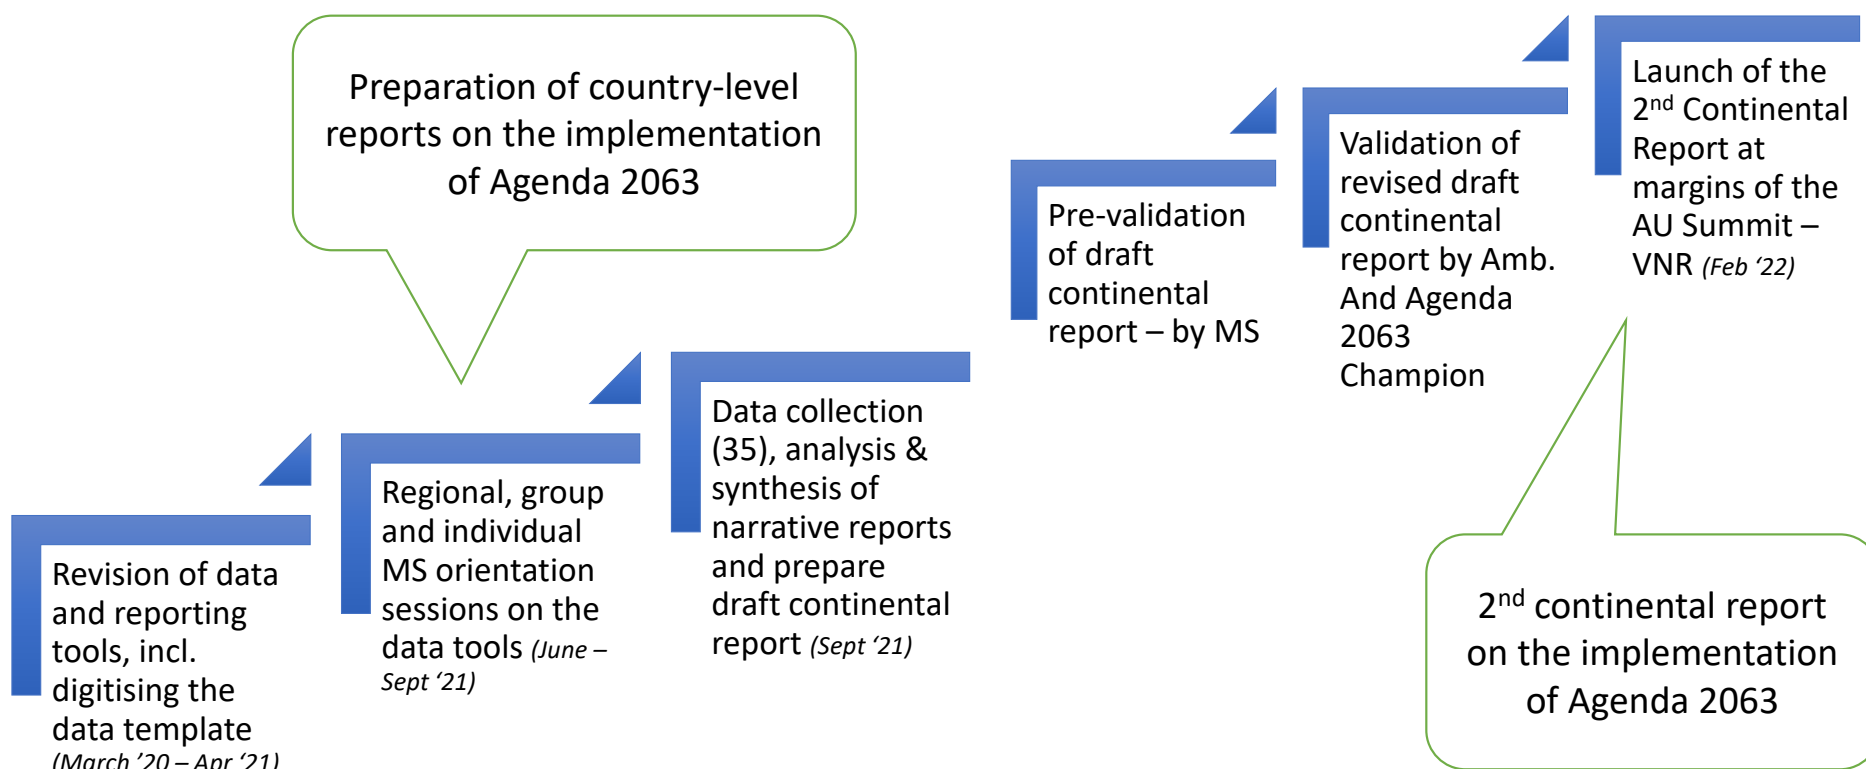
Preparation of country-level reports on the implementation of Agenda 2063

Revision of data and reporting tools, incl. digitising the data template (March ’20 – Apr ’21)

Regional, group and individual MS orientation sessions on the data tools (June – Sept ‘21)

Data collection (35), analysis & synthesis of narrative reports and prepare draft continental report (Sept ‘21)

Pre-validation of draft continental report – by MS

Validation of revised draft continental report by Amb. And Agenda 2063 Champion

Launch of the 2$^{nd}$ Continental Report at margins of the AU Summit – VNR (Feb ‘22)

2$^{nd}$ continental report on the implementation of Agenda 2063